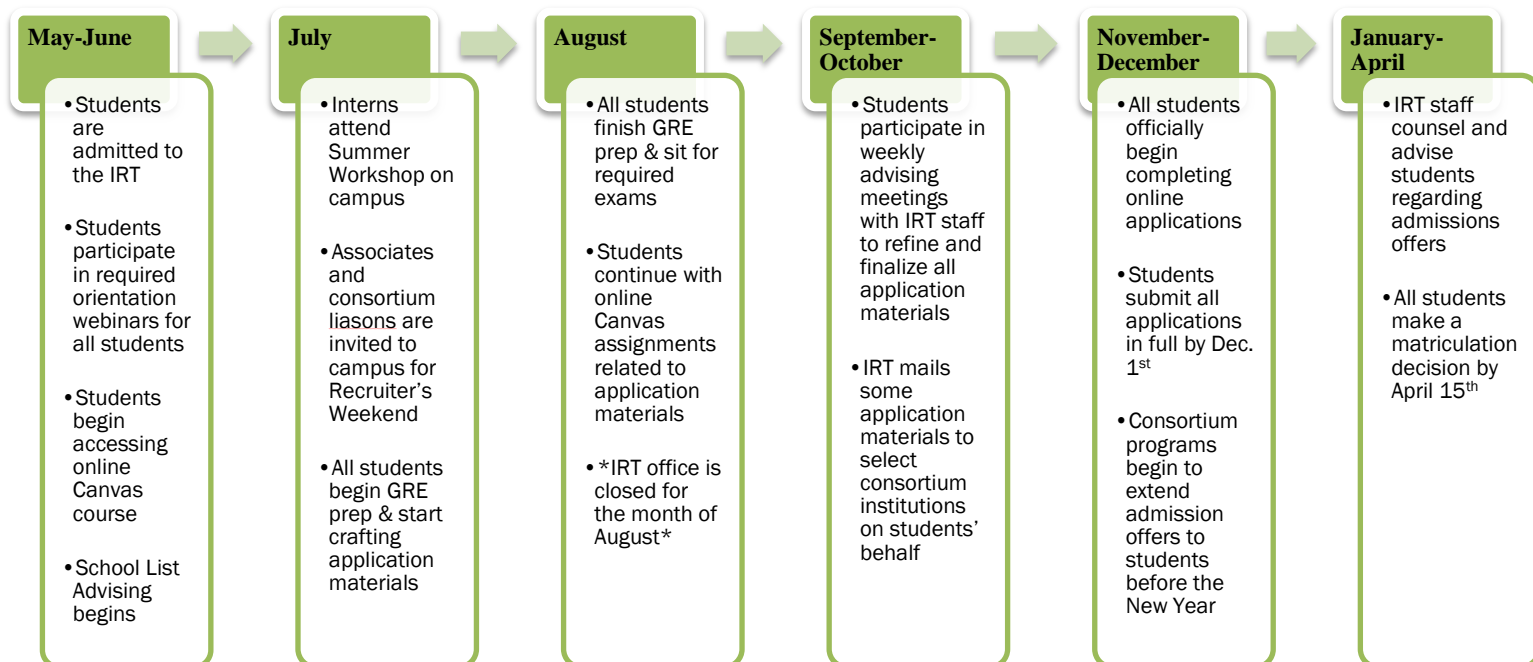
May-June

- Students are admitted to the IRT
- Students participate in required orientation webinars for all students
- Students begin accessing online Canvas course
- School List Advising begins

July

- Interns attend Summer Workshop on campus
- Associates and consortium liasons are invited to campus for Recruiter's Weekend
- All students begin GRE prep & start crafting application materials

August

- All students finish GRE prep & sit for required exams
- Students continue with online Canvas assignments related to application materials
- *IRT office is closed for the month of August*

September-October

- Students participate in weekly advising meetings with IRT staff to refine and finalize all application materials
- IRT mails some application materials to select consortium institutions on students' behalf

November-December

- All students officially begin completing online applications
- Students submit all applications in full by Dec. 1$^{st}$
- Consortium programs begin to extend admission offers to students before the New Year

January-April

- IRT staff counsel and advise students regarding admissions offers
- All students make a matriculation decision by April 15$^{th}$